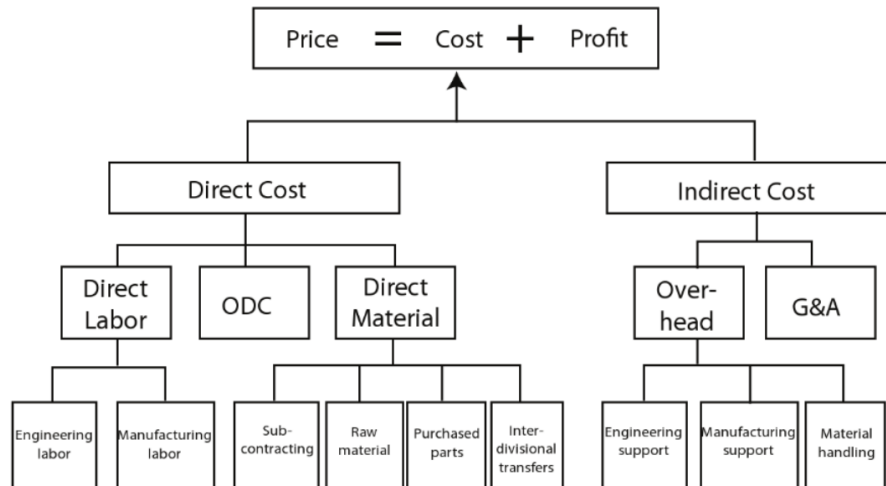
Price = Cost + Profit

Direct Cost

Indirect Cost

Direct Labor

ODC

Direct Material

Overhead

G&A

Engineering labor

Manufacturing labor

Subcontracting

Raw material

Purchased parts

Interdivisional transfers

Engineering support

Manufacturing support

Material handling